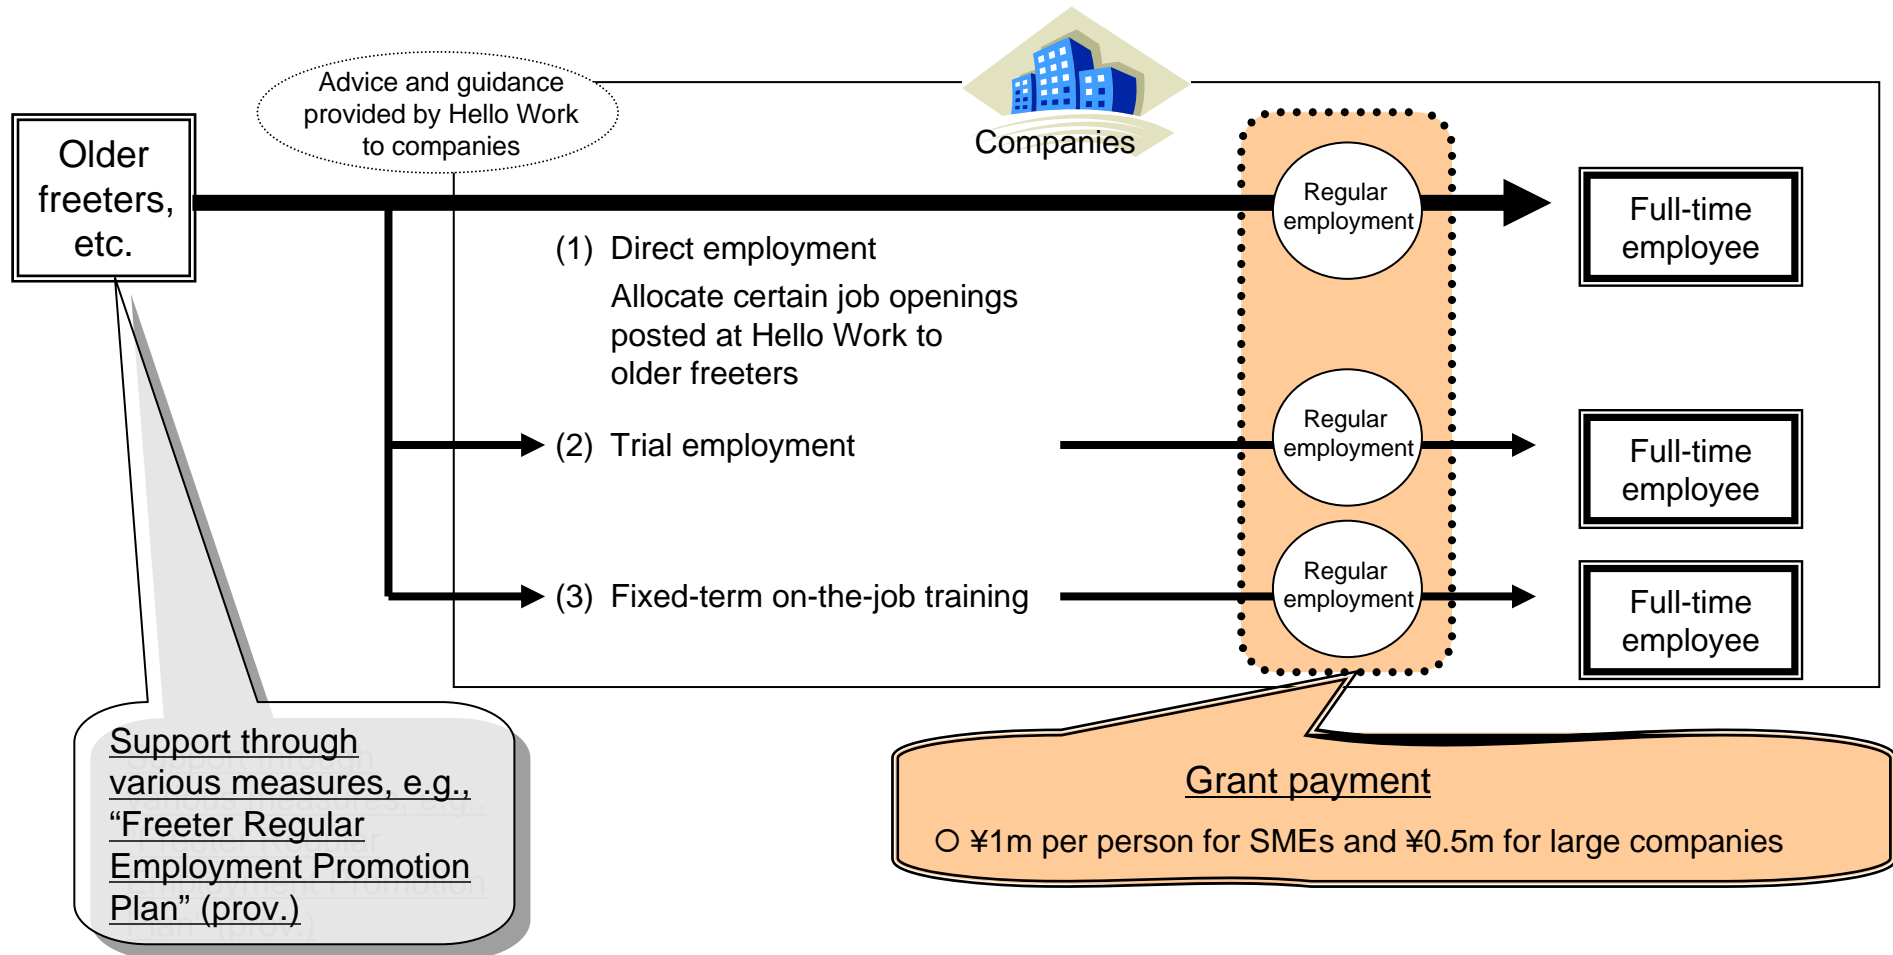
Older freeters, etc.

Advice and guidance provided by Hello Work to companies

Companies

(1) Direct employment

Allocate certain job openings posted at Hello Work to older freeters

(2) Trial employment

(3) Fixed-term on-the-job training

Regular employment

Regular employment

Regular employment

Full-time employee

Full-time employee

Full-time employee

Support through various measures, e.g., “Freeter Regular Employment Promotion Plan” (prov.)

Grant payment

○ ¥1m per person for SMEs and ¥0.5m for large companies